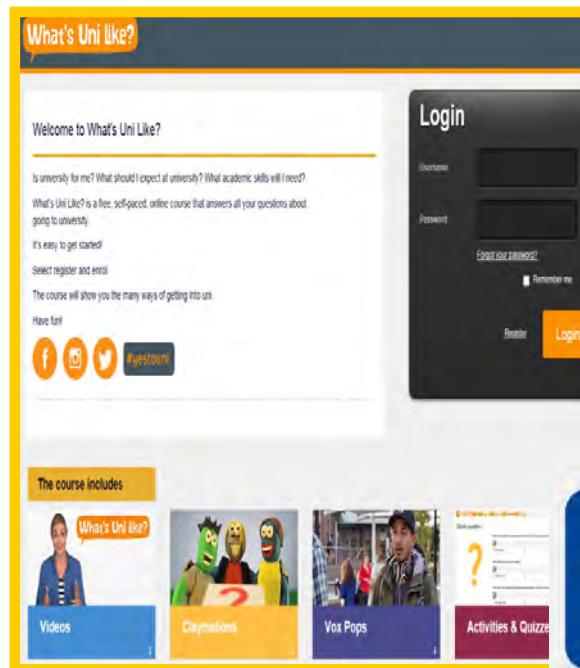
What's Uni like?

Welcome to What's Uni Like?

Is university for me? What should I expect at university? What academic skills will I need?

What's Uni Like? is a free, self-paced, online course that answers all your questions about going to university.

It's easy to get started!

Select register and enrol

The course will show you the many ways of getting into uni.

Have fun!

#yestouni

Login

Username

Password

Forgot your password?

Remember me

Register

Login

The course includes

What's Uni like?

Videos

Claymations

Vox Pops

Activities & Quizze